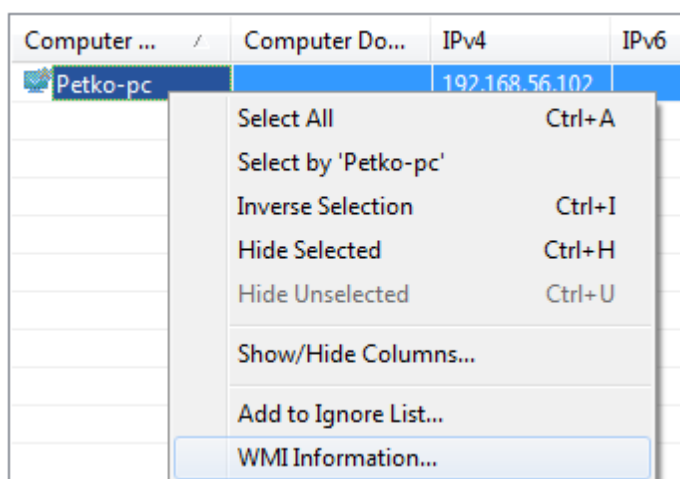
| Computer ... | Computer Do... | IPv4 | IPv6 |
|---|---|---|---|
| Petko-pc | | 192.168.56.102 | |

Select All Ctrl+A
Select by 'Petko-pc'
Inverse Selection Ctrl+I
Hide Selected Ctrl+H
Hide Unselected Ctrl+U

Show/Hide Columns...

Add to Ignore List...
WMI Information...